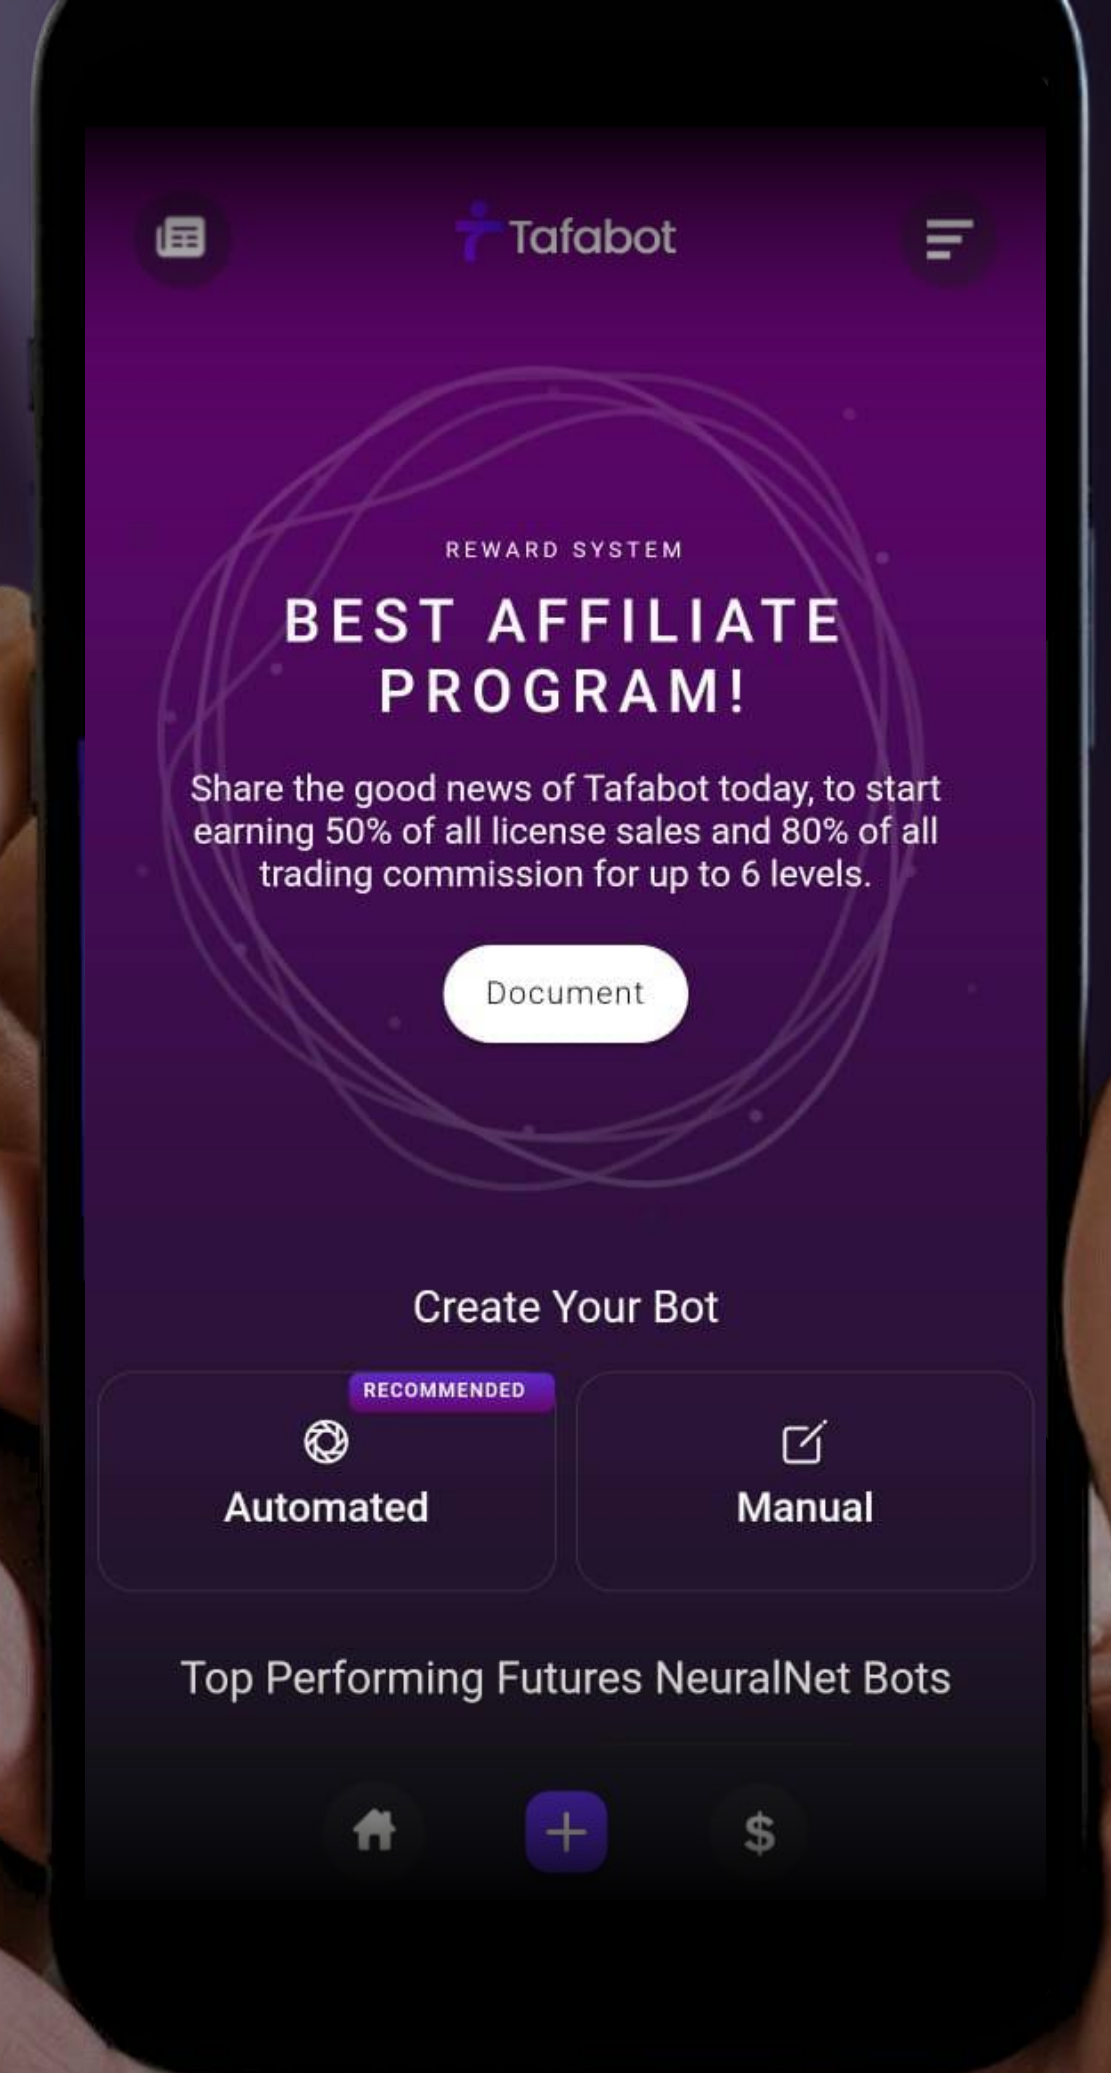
Tafabot

REWARD SYSTEM

BEST AFFILIATE PROGRAM!

Share the good news of Tafabot today, to start earning 50% of all license sales and 80% of all trading commission for up to 6 levels.

Document

Create Your Bot

RECOMMENDED

Automated

Manual

Top Performing Futures NeuralNet Bots

$